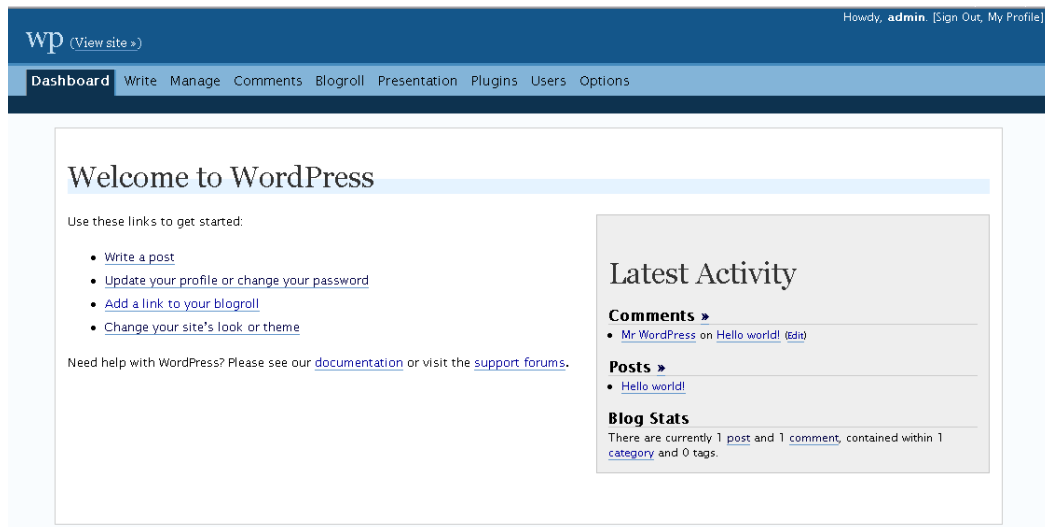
Howdy, **admin**. [Sign Out, My Profile]

WP (View site »)

Dashboard Write Manage Comments Blogroll Presentation Plugins Users Options

Welcome to WordPress

Use these links to get started:

- Write a post
- Update your profile or change your password
- Add a link to your blogroll
- Change your site's look or theme

Need help with WordPress? Please see our documentation or visit the support forums.

Latest Activity

Comments »

- Mr WordPress on Hello world! (Edit)

Posts »

- Hello world!

Blog Stats

There are currently 1 post and 1 comment, contained within 1 category and 0 tags.